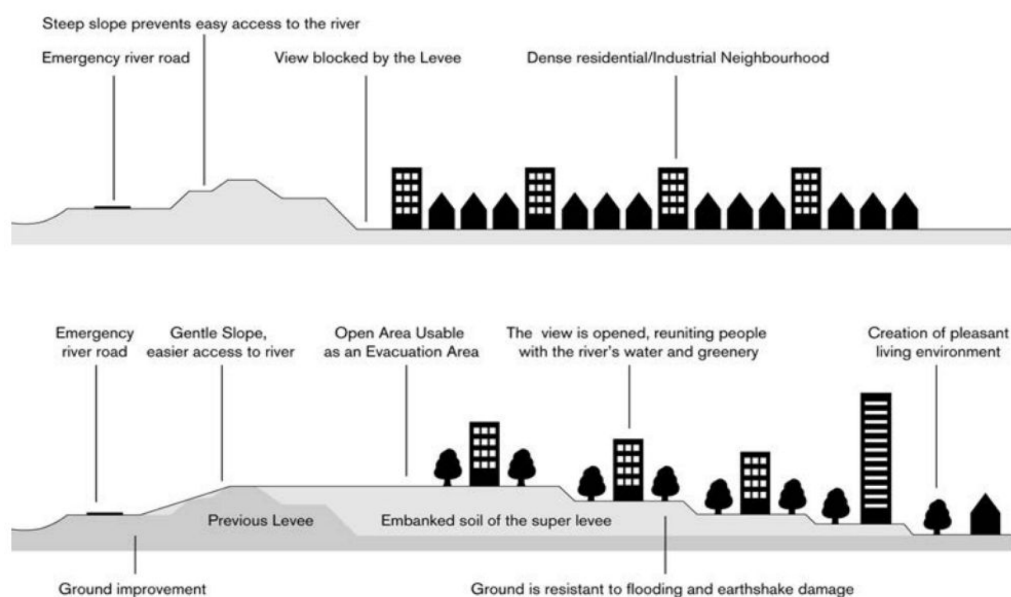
Steep slope prevents easy access to the river

Emergency river road

View blocked by the Levee

Dense residential/Industrial Neighbourhood

Emergency river road

Gentle Slope, easier access to river

Open Area Usable as an Evacuation Area

The view is opened, reuniting people with the river's water and greenery

Creation of pleasant living environment

Previous Levee

Embanked soil of the super levee

Ground improvement

Ground is resistant to flooding and earthshake damage